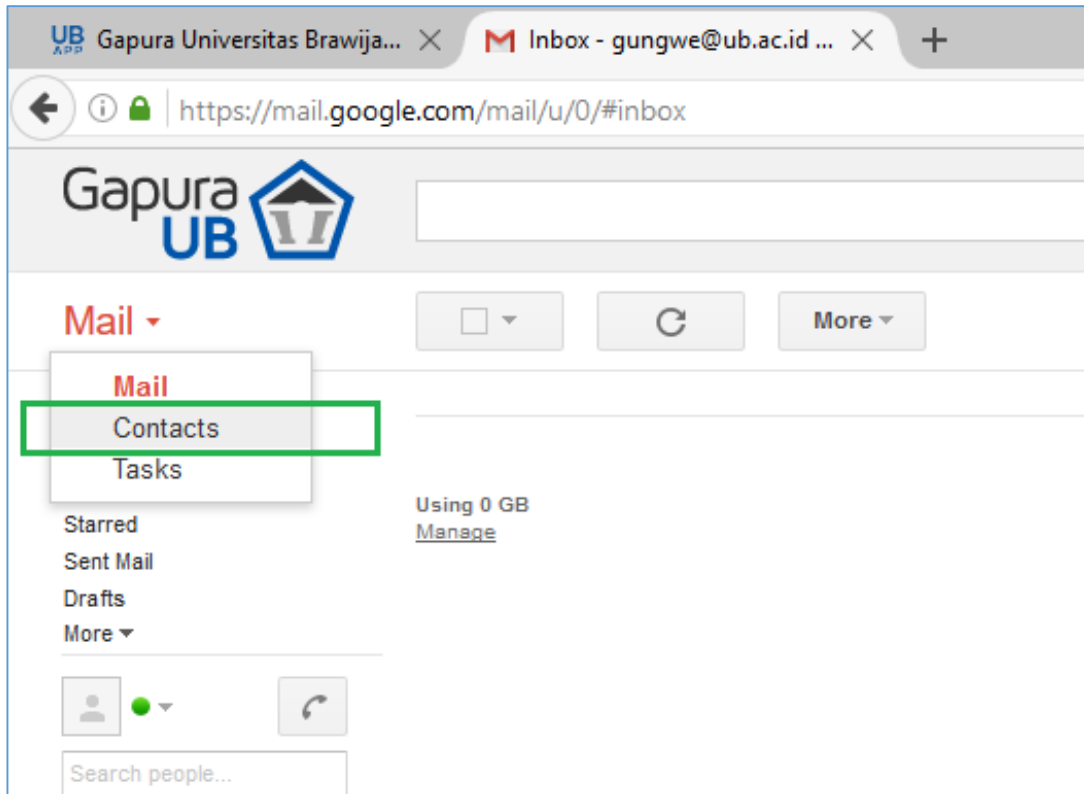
UB APP Gapura Universitas Brawija... ×
Inbox - gungwe@ub.ac.id ... ×
+

https://mail.google.com/mail/u/0/#inbox

Gapura UB

Mail
More

Mail
Contacts
Tasks

Using 0 GB
Manage

Starred
Sent Mail
Drafts
More

Search people...